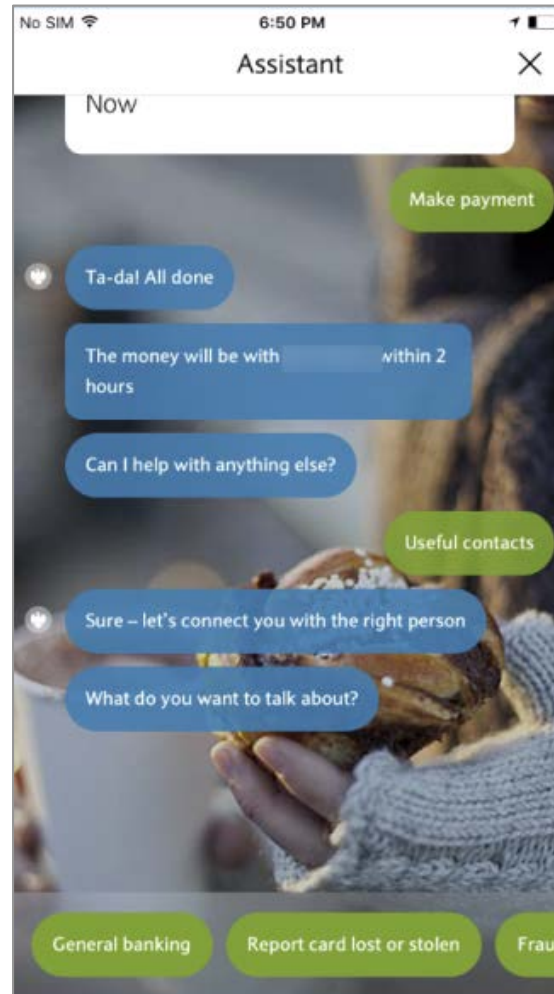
No SIM 6:50 PM

Assistant ×

Now

Make payment

Ta-da! All done

The money will be with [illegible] within 2 hours

Can I help with anything else?

Useful contacts

Sure – let's connect you with the right person

What do you want to talk about?

General banking

Report card lost or stolen

Frau